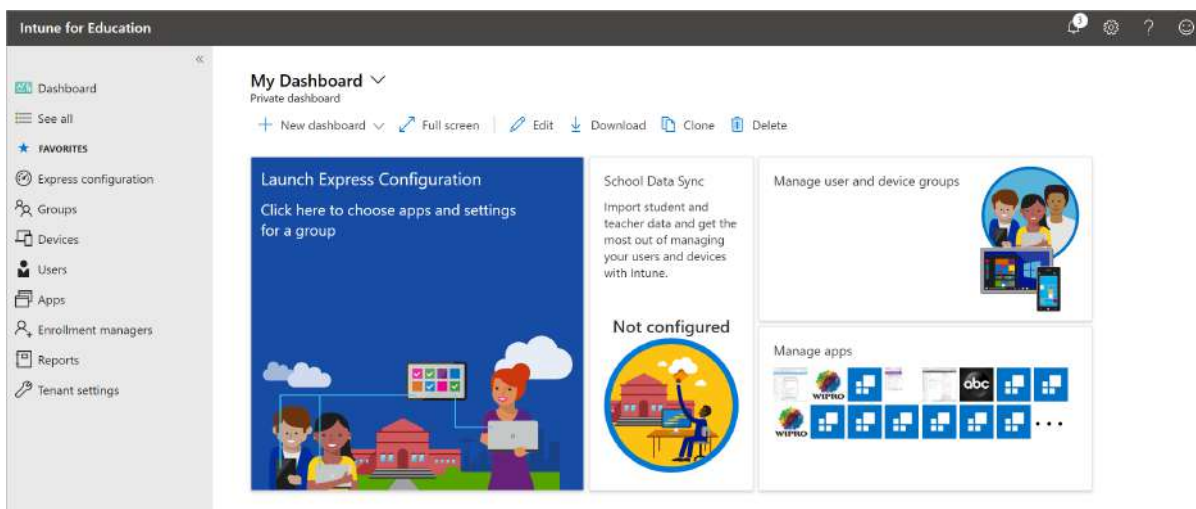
Intune for Education

3

«

Dashboard
See all
FAVORITES
Express configuration
Groups
Devices
Users
Apps
Enrollment managers
Reports
Tenant settings

My Dashboard
Private dashboard

New dashboard Full screen Edit Download Clone Delete

Launch Express Configuration
Click here to choose apps and settings for a group

School Data Sync
Import student and teacher data and get the most out of managing your users and devices with Intune.

Not configured

Manage user and device groups

Manage apps

WIPRO abc WIPRO ...